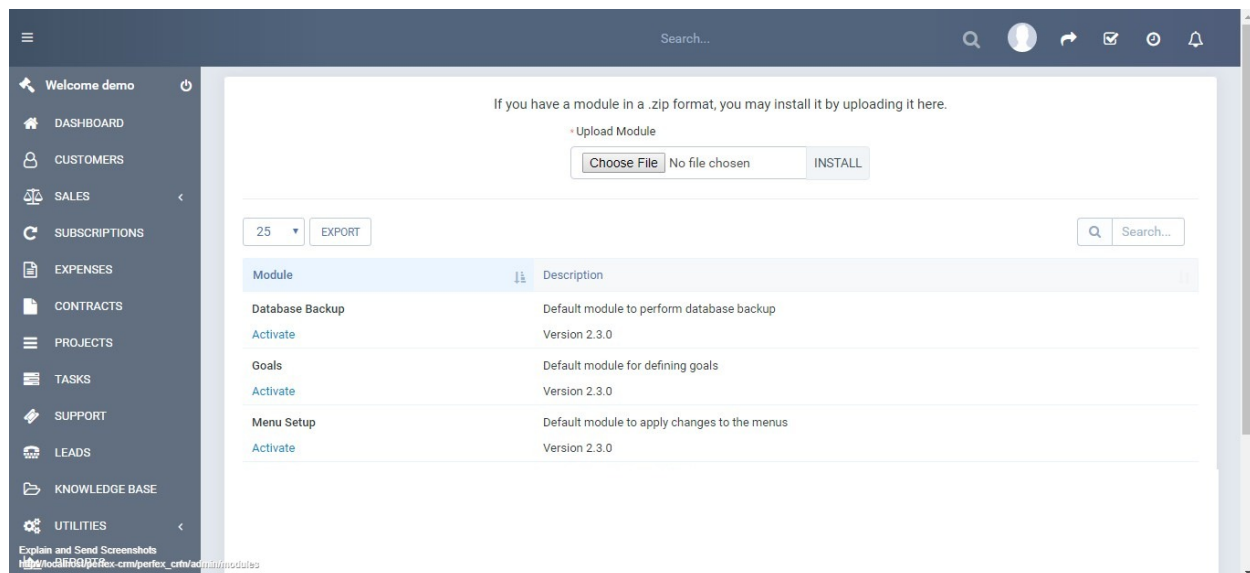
Search...

Welcome demo
DASHBOARD
CUSTOMERS
SALES
SUBSCRIPTIONS
EXPENSES
CONTRACTS
PROJECTS
TASKS
SUPPORT
LEADS
KNOWLEDGE BASE
UTILITIES
Explain and Send Screenshots
http://localhost/perfex-crm/perfex_crm/admin/modules

If you have a module in a .zip format, you may install it by uploading it here.

* Upload Module

Choose File No file chosen INSTALL

25 EXPORT

Search...

| Module | Description |
|---|---|
| Database Backup<br>Activate | Default module to perform database backup<br>Version 2.3.0 |
| Goals<br>Activate | Default module for defining goals<br>Version 2.3.0 |
| Menu Setup<br>Activate | Default module to apply changes to the menus<br>Version 2.3.0 |